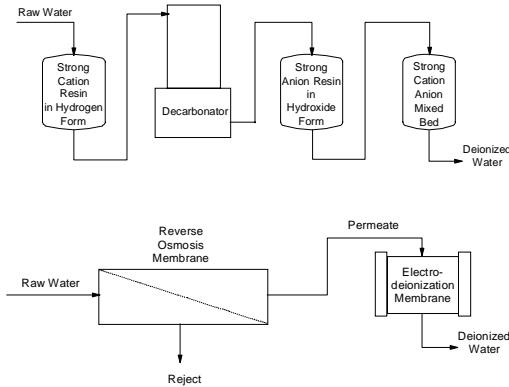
Raw Water

Strong Cation Resin in Hydrogen Form

Decarbonator

Strong Anion Resin in Hydroxide Form

Strong Cation Anion Mixed Bed

Deionized Water

Reverse Osmosis Membrane

Raw Water

Permeate

Electrodeionization Membrane

Deionized Water

Reject